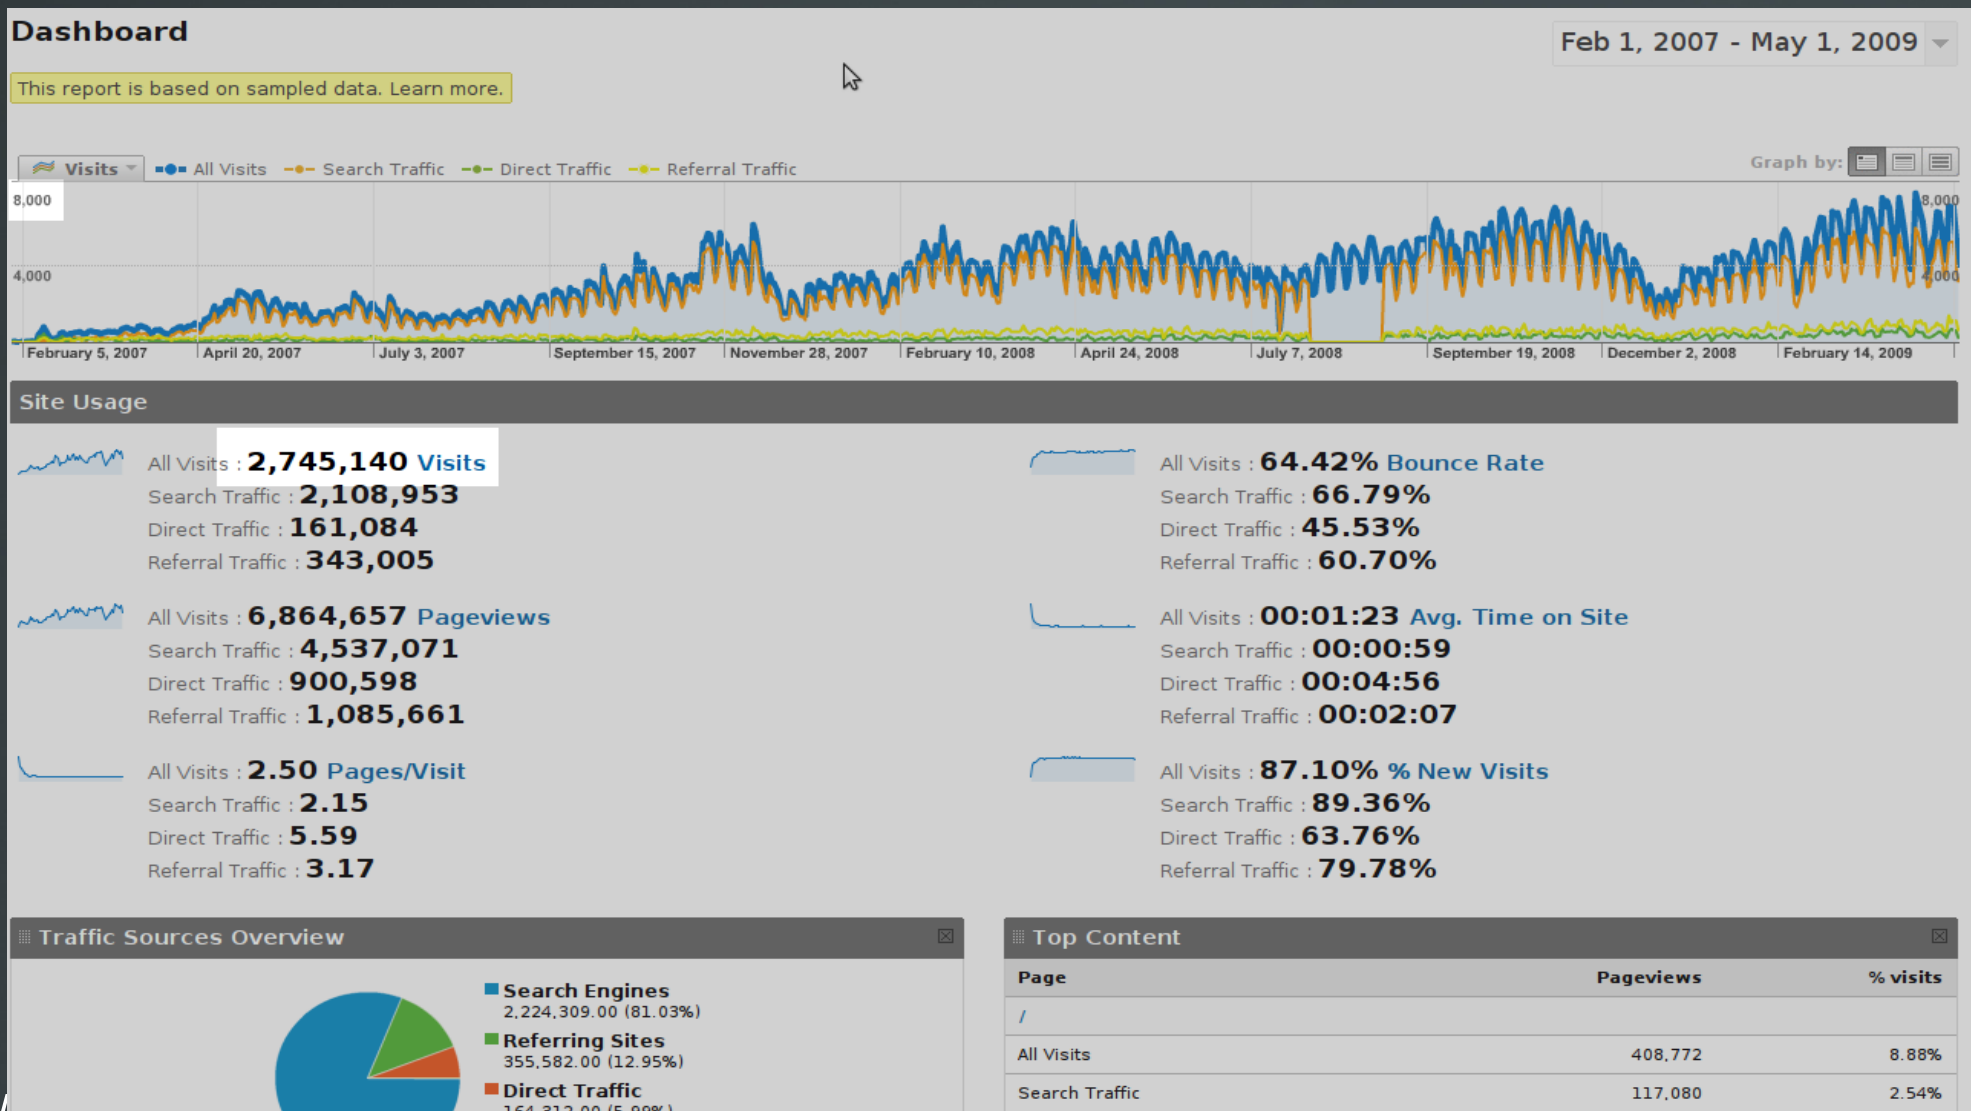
Dashboard

Feb 1, 2007 - May 1, 2009

This report is based on sampled data. Learn more.

Visits All Visits Search Traffic Direct Traffic Referral Traffic

Graph by:

8,000
4,000
8,000
4,000

February 5, 2007 April 20, 2007 July 3, 2007 September 15, 2007 November 28, 2007 February 10, 2008 April 24, 2008 July 7, 2008 September 19, 2008 December 2, 2008 February 14, 2009

Site Usage

All Visits : 2,745,140 Visits
Search Traffic : 2,108,953
Direct Traffic : 161,084
Referral Traffic : 343,005

All Visits : 64.42% Bounce Rate
Search Traffic : 66.79%
Direct Traffic : 45.53%
Referral Traffic : 60.70%

All Visits : 6,864,657 Pageviews
Search Traffic : 4,537,071
Direct Traffic : 900,598
Referral Traffic : 1,085,661

All Visits : 00:01:23 Avg. Time on Site
Search Traffic : 00:00:59
Direct Traffic : 00:04:56
Referral Traffic : 00:02:07

All Visits : 2.50 Pages/Visit
Search Traffic : 2.15
Direct Traffic : 5.59
Referral Traffic : 3.17

All Visits : 87.10% % New Visits
Search Traffic : 89.36%
Direct Traffic : 63.76%
Referral Traffic : 79.78%

Traffic Sources Overview

Search Engines
2,224,309.00 (81.03%)
Referring Sites
355,582.00 (12.95%)
Direct Traffic
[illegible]

Top Content

| Page | Pageviews | % visits |
|---|---|---|
| / | | |
| All Visits | 408,772 | 8.88% |
| Search Traffic | 117,080 | 2.54% |